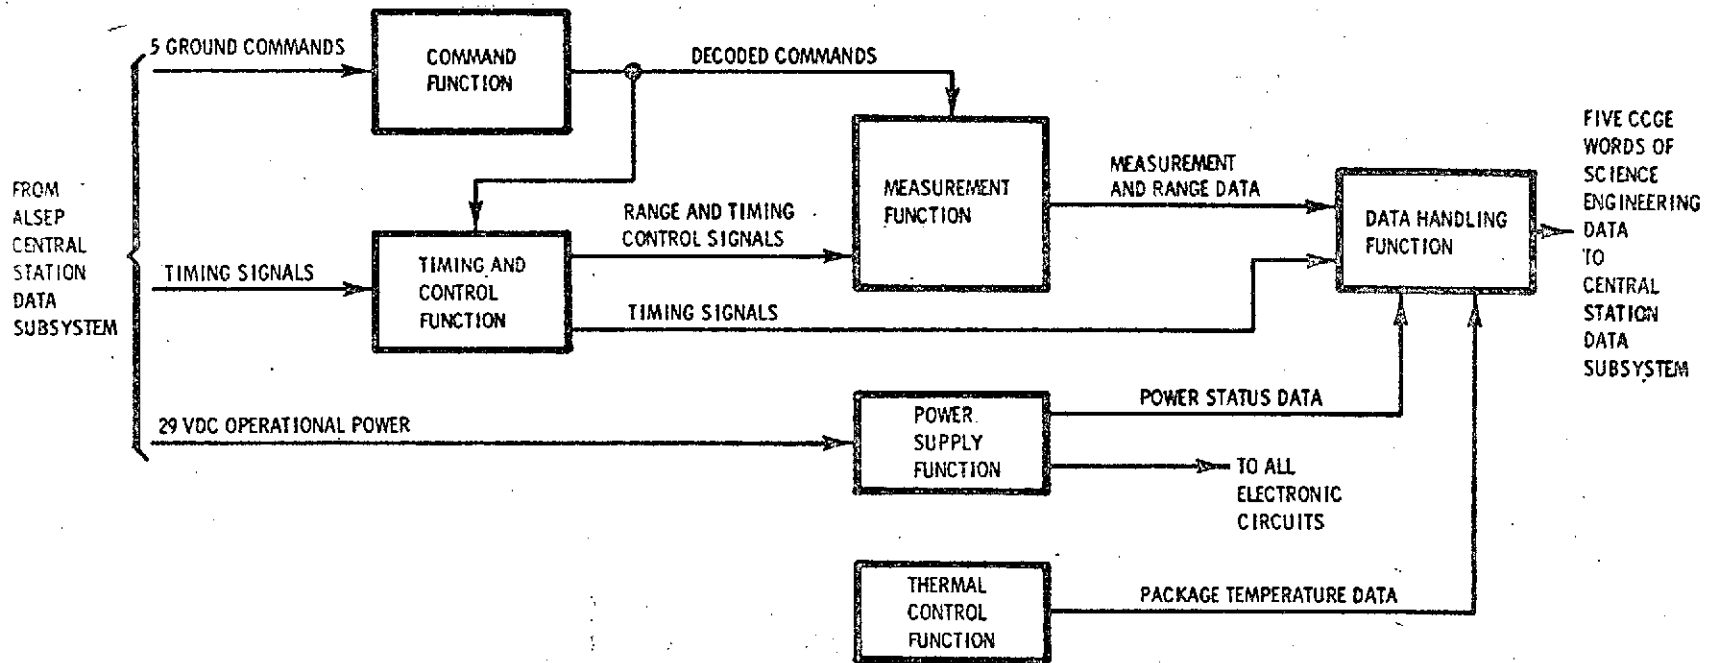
FROM ALSEP CENTRAL STATION DATA SUBSYSTEM

5 GROUND COMMANDS

COMMAND FUNCTION

DECODED COMMANDS

TIMING SIGNALS

TIMING AND CONTROL FUNCTION

RANGE AND TIMING CONTROL SIGNALS

MEASUREMENT FUNCTION

MEASUREMENT AND RANGE DATA

TIMING SIGNALS

DATA HANDLING FUNCTION

FIVE CCGE WORDS OF SCIENCE ENGINEERING DATA TO CENTRAL STATION DATA SUBSYSTEM

29 VDC OPERATIONAL POWER

POWER SUPPLY FUNCTION

POWER STATUS DATA

TO ALL ELECTRONIC CIRCUITS

THERMAL CONTROL FUNCTION

PACKAGE TEMPERATURE DATA